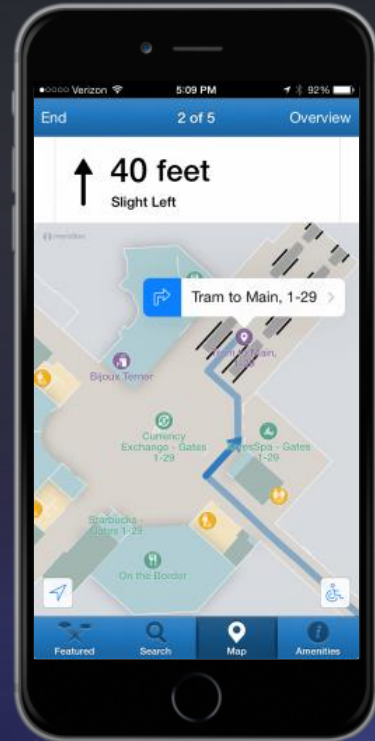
•○○○○ Verizon 5:09 PM 92%

End 2 of 5 Overview

40 feet

Slight Left

meridian

Tram to Main, 1-29

Tram to Main, 1-29

Bijoux Terner

Currency Exchange - Gates 1-29

XpresSpa - Gates 1-29

Starbucks - Gates 1-29

On the Border

Featured Search Map Amenities